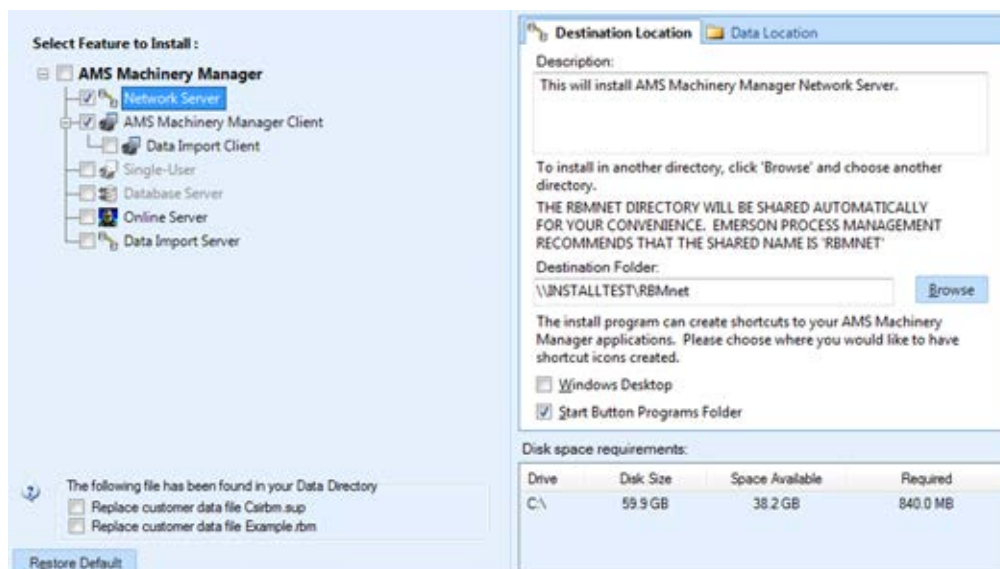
Select Feature to Install :

AMS Machinery Manager
Network Server
AMS Machinery Manager Client
Data Import Client
Single-User
Database Server
Online Server
Data Import Server

The following file has been found in your Data Directory
Replace customer data file Csirbm.sup
Replace customer data file Example.rbm

Restore Default

Destination Location | Data Location

Description:
This will install AMS Machinery Manager Network Server.

To install in another directory, click 'Browse' and choose another directory.
THE RBMNET DIRECTORY WILL BE SHARED AUTOMATICALLY FOR YOUR CONVENIENCE. EMERSON PROCESS MANAGEMENT RECOMMENDS THAT THE SHARED NAME IS 'RBMNET'

Destination Folder:
\\INSTALLTEST\RBMnet
Browse

The install program can create shortcuts to your AMS Machinery Manager applications. Please choose where you would like to have shortcut icons created.
Windows Desktop
Start Button Programs Folder

Disk space requirements:

| Drive | Disk Size | Space Available | Required |
|---|---|---|---|
| C:\ | 59.9 GB | 38.2 GB | 840.0 MB |